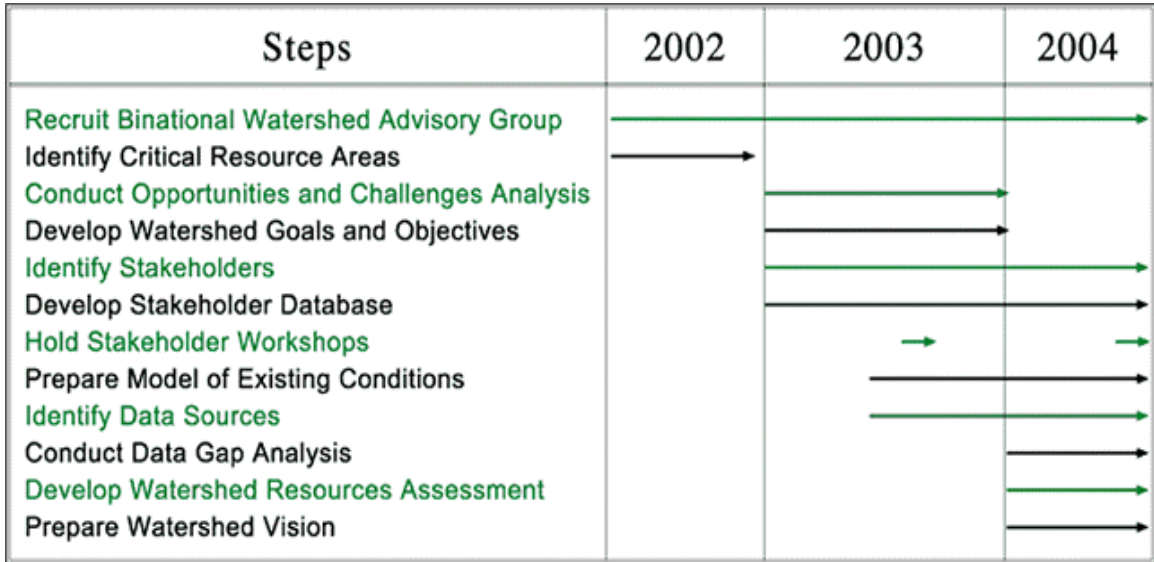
| Steps | 2002 | 2003 | 2004 |
|---|---|---|---|
| Recruit Binational Watershed Advisory Group | | | |
| Identify Critical Resource Areas | | | |
| Conduct Opportunities and Challenges Analysis | | | |
| Develop Watershed Goals and Objectives | | | |
| Identify Stakeholders | | | |
| Develop Stakeholder Database | | | |
| Hold Stakeholder Workshops | | | |
| Prepare Model of Existing Conditions | | | |
| Identify Data Sources | | | |
| Conduct Data Gap Analysis | | | |
| Develop Watershed Resources Assessment | | | |
| Prepare Watershed Vision | | | |